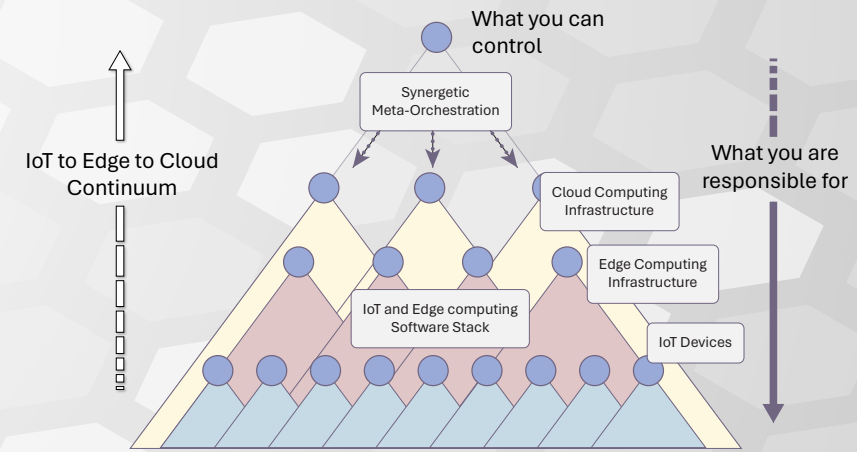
What you can control

Synergetic Meta-Orchestration

IoT to Edge to Cloud Continuum

What you are responsible for

Cloud Computing Infrastructure

Edge Computing Infrastructure

IoT and Edge computing Software Stack

IoT Devices